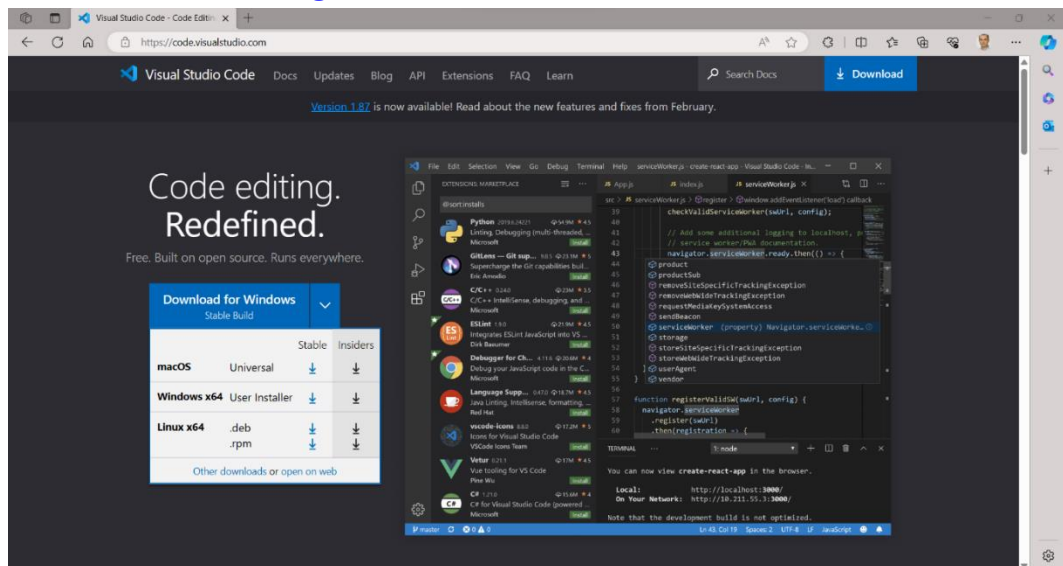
Visual Studio Code - Code Editin ×

https://code.visualstudio.com

Visual Studio Code Docs Updates Blog API Extensions FAQ Learn

Search Docs

Download

Version 1.87 is now available! Read about the new features and fixes from February.

Code editing.
Redefined.

Free. Built on open source. Runs everywhere.

Download for Windows
Stable Build

| | | Stable | Insiders |
|---|---|---|---|
| macOS | Universal | ↓ | ↓ |
| Windows x64 | User Installer | ↓ | ↓ |
| Linux x64 | .deb .rpm | ↓ ↓ | ↓ ↓ |

Other downloads or open on web

File Edit Selection View Go Debug Terminal Help serviceWorker.js - create-react-app - Visual Studio Code - In...

EXTENSIONS: MARKETPLACE

@sort:installs

Python Linting, Debugging (multi-threaded, ... Microsoft Install

GitLens — Git sup... Supercharge the Git capabilities buil... Eric Amodio Install

C/C++ C/C++ IntelliSense, debugging, and ... Microsoft Install

ESLint Integrates ESLint JavaScript into VS ... Dirk Baeumer Install

Debugger for Ch... Debug your JavaScript code in the C... Microsoft Install

Language Supp... Java Linting, Intellisense, formatting, ... Red Hat Install

vscode-icons Icons for Visual Studio Code VSCode Icons Team Install

Vetur Vue tooling for VS Code Pine Wu Install

C# C# for Visual Studio Code (powered ... Microsoft Install

App.js index.js serviceWorker.js

src > serviceWorker.js > register > window.addEventListener('load') callback

checkValidServiceWorker(swUrl, config);

// Add some additional logging to localhost, p
// service worker/PWA documentation.
navigator.serviceWorker.ready.then(() => {

product
productSub
removeSiteSpecificTrackingException
removeWebWideTrackingException
requestMediaKeySystemAccess
sendBeacon
serviceWorker (property) Navigator.serviceWorke...
storage
storeSiteSpecificTrackingException
storeWebWideTrackingException
userAgent
vendor

function registerValidSW(swUrl, config) {
navigator.serviceWorker
.register(swUrl)
.then(registration => {

TERMINAL 1: node

You can now view create-react-app in the browser.

Local: http://localhost:3000/
On Your Network: http://10.211.55.3:3000/

Note that the development build is not optimized.

master Ln 43, Col 19 Spaces: 2 UTF-8 LF JavaScript